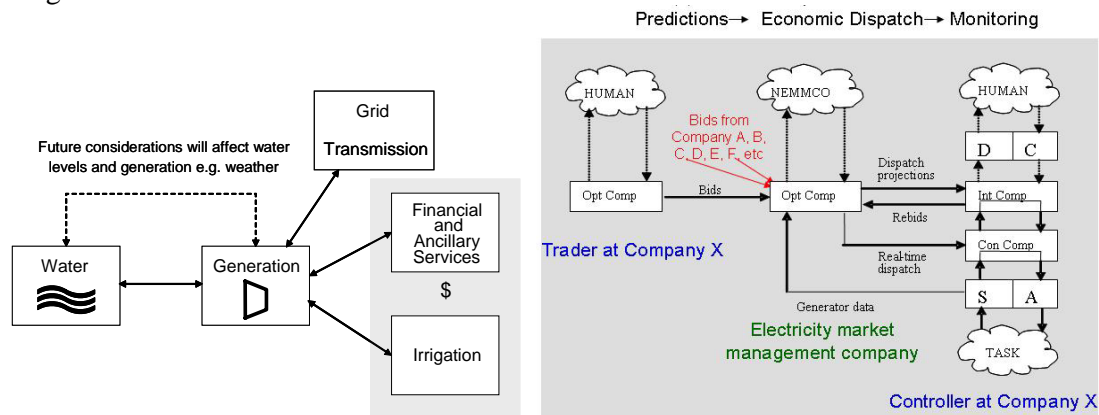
Grid
Transmission

Future considerations will affect water levels and generation e.g. weather

Water

Generation

Financial and Ancillary Services

$

Irrigation

Predictions→ Economic Dispatch→ Monitoring

HUMAN

NEMMCO

HUMAN

Bids from Company A, B, C, D, E, F, etc

D | C

Opt Comp

Bids

Opt Comp

Dispatch projections

Int Comp

Rebids

Trader at Company X

Con Comp

Real-time dispatch

S | A

Generator data

Electricity market management company

TASK

Controller at Company X